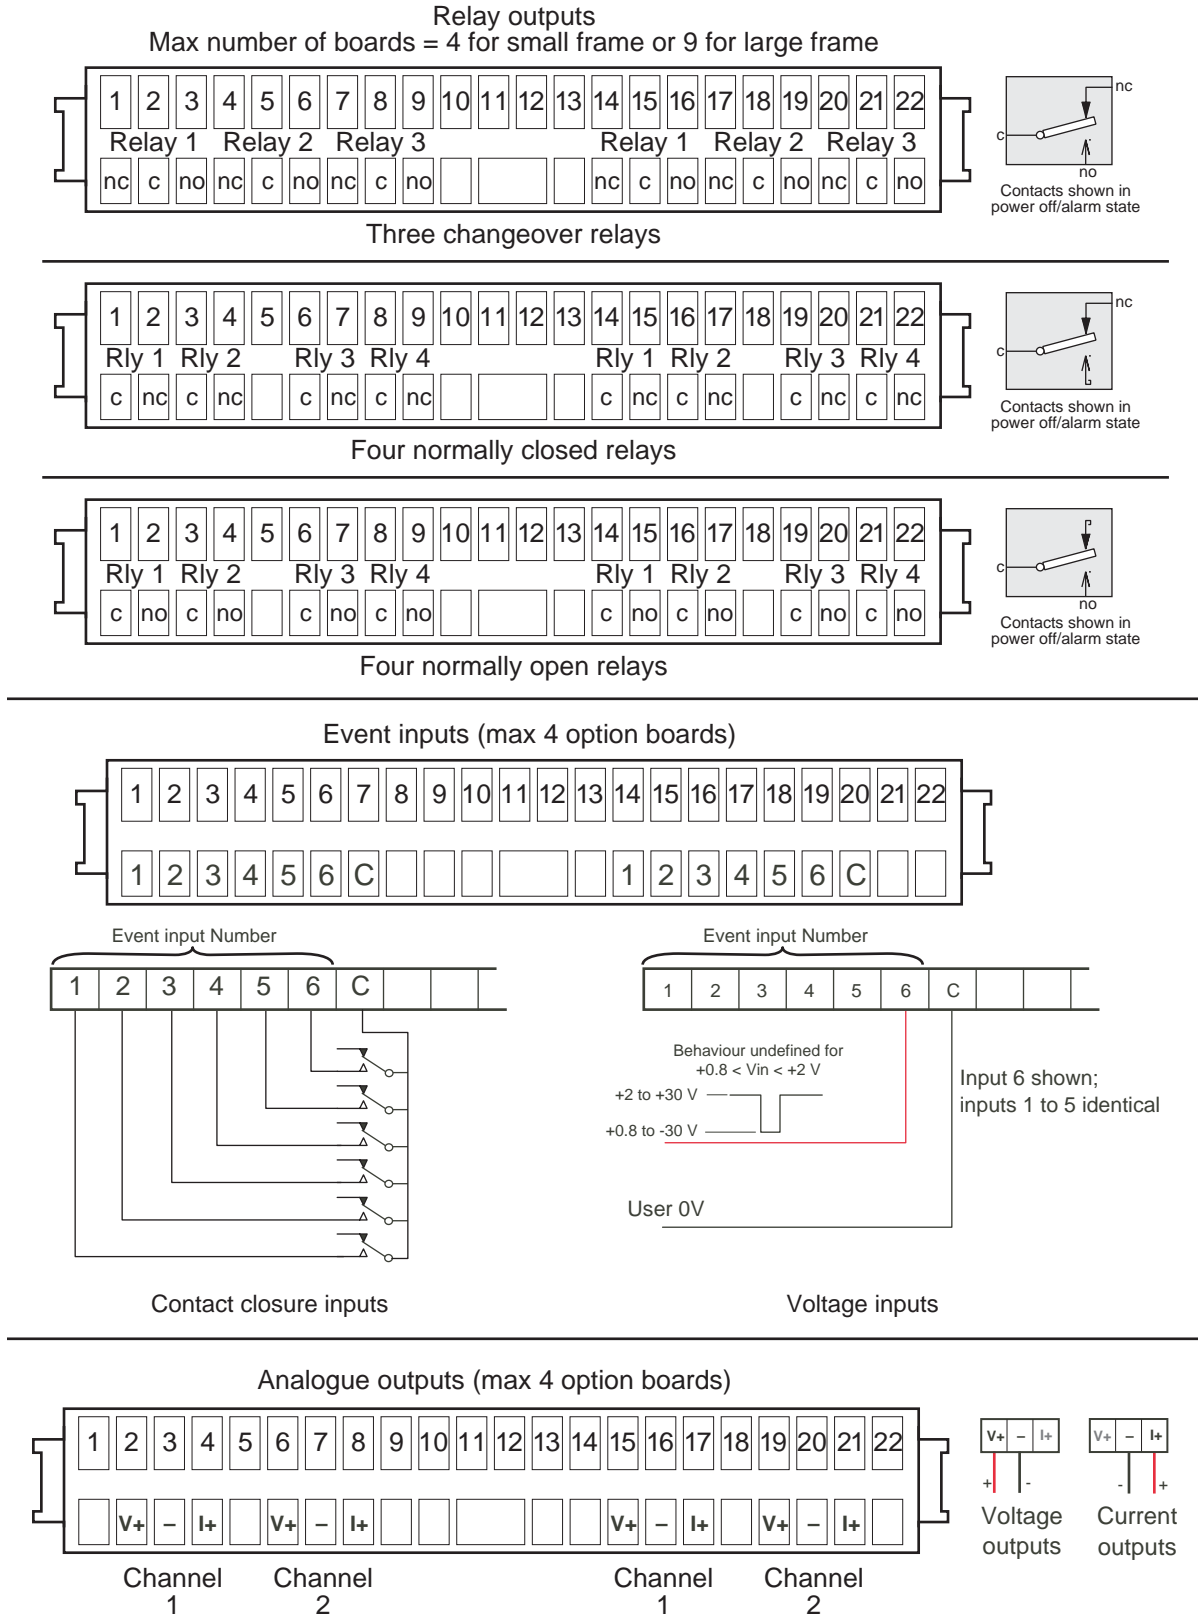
Relay outputs
Max number of boards = 4 for small frame or 9 for large frame

1 2 3 4 5 6 7 8 9 10 11 12 13 14 15 16 17 18 19 20 21 22
Relay 1 Relay 2 Relay 3 Relay 1 Relay 2 Relay 3
nc c no nc c no nc c no nc c no nc c no nc c no

nc
c
no
Contacts shown in power off/alarm state

Three changeover relays

1 2 3 4 5 6 7 8 9 10 11 12 13 14 15 16 17 18 19 20 21 22
Rly 1 Rly 2 Rly 3 Rly 4 Rly 1 Rly 2 Rly 3 Rly 4
c nc c nc c nc c nc c nc c nc c nc c nc

nc
c
Contacts shown in power off/alarm state

Four normally closed relays

1 2 3 4 5 6 7 8 9 10 11 12 13 14 15 16 17 18 19 20 21 22
Rly 1 Rly 2 Rly 3 Rly 4 Rly 1 Rly 2 Rly 3 Rly 4
c no c no c no c no c no c no c no c no

c
no
Contacts shown in power off/alarm state

Four normally open relays

Event inputs (max 4 option boards)

1 2 3 4 5 6 7 8 9 10 11 12 13 14 15 16 17 18 19 20 21 22
1 2 3 4 5 6 C 1 2 3 4 5 6 C

Event input Number
1 2 3 4 5 6 C

Event input Number
1 2 3 4 5 6 C

Behaviour undefined for +0.8 < Vin < +2 V
+2 to +30 V
+0.8 to -30 V

Input 6 shown; inputs 1 to 5 identical

User 0V

Contact closure inputs

Voltage inputs

Analogue outputs (max 4 option boards)

1 2 3 4 5 6 7 8 9 10 11 12 13 14 15 16 17 18 19 20 21 22
V+ – I+ V+ – I+ V+ – I+ V+ – I+

V+ – I+
+ -
Voltage outputs

V+ – I+
- +
Current outputs

Channel 1
Channel 2
Channel 1
Channel 2